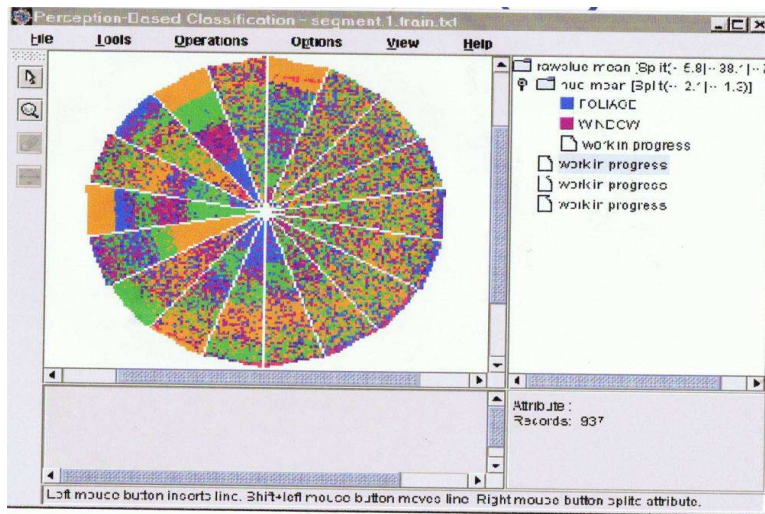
Perception-Based Classification - segment1.train.txt

File Tools Operations Options View Help

rawvalue mean [Split(- 6.8|- 38.1|- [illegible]
hue mean [Split(- 2.1|- 1.3)]
FOLIAGE
WINDOW
work in progress
work in progress
work in progress
work in progress

Attribute :
Records: 937

Left mouse button inserts line. Shift+left mouse button moves line. Right mouse button splits attribute.